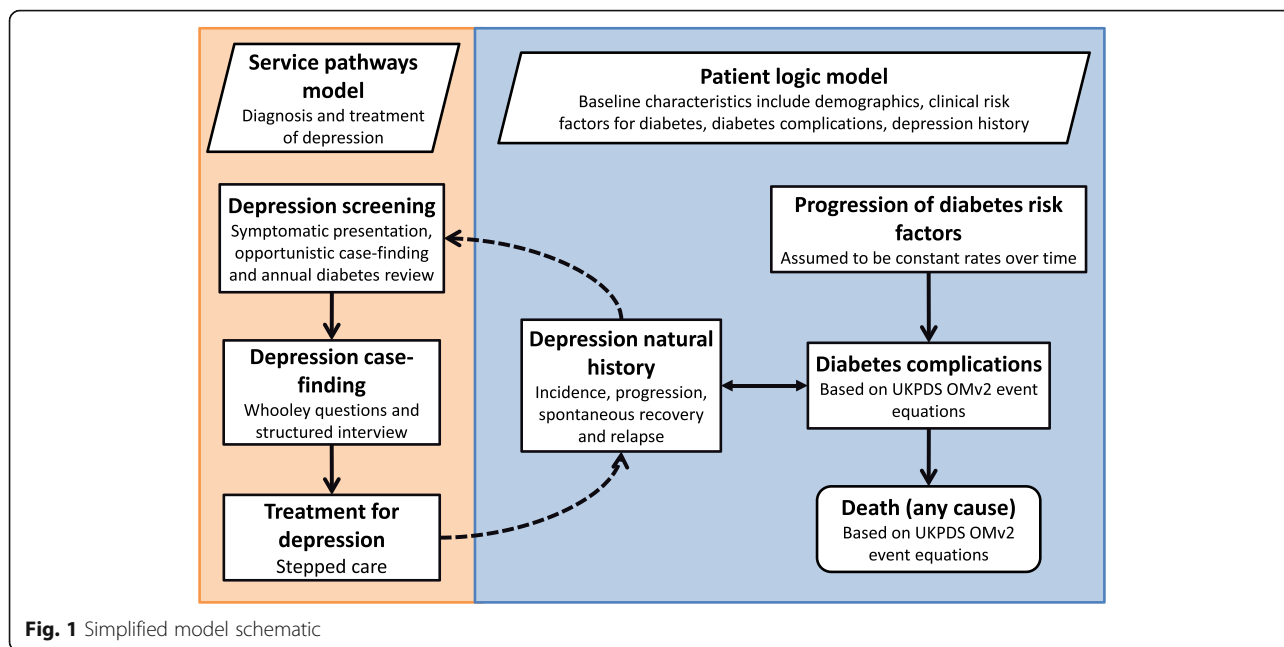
Service pathways model
Diagnosis and treatment of depression

Depression screening
Symptomatic presentation, opportunistic case-finding and annual diabetes review

Depression case-finding
Whooley questions and structured interview

Treatment for depression
Stepped care

Patient logic model
Baseline characteristics include demographics, clinical risk factors for diabetes, diabetes complications, depression history

Progression of diabetes risk factors
Assumed to be constant rates over time

Depression natural history
Incidence, progression, spontaneous recovery and relapse

Diabetes complications
Based on UKPDS OMv2 event equations

Death (any cause)
Based on UKPDS OMv2 event equations

Fig. 1 Simplified model schematic